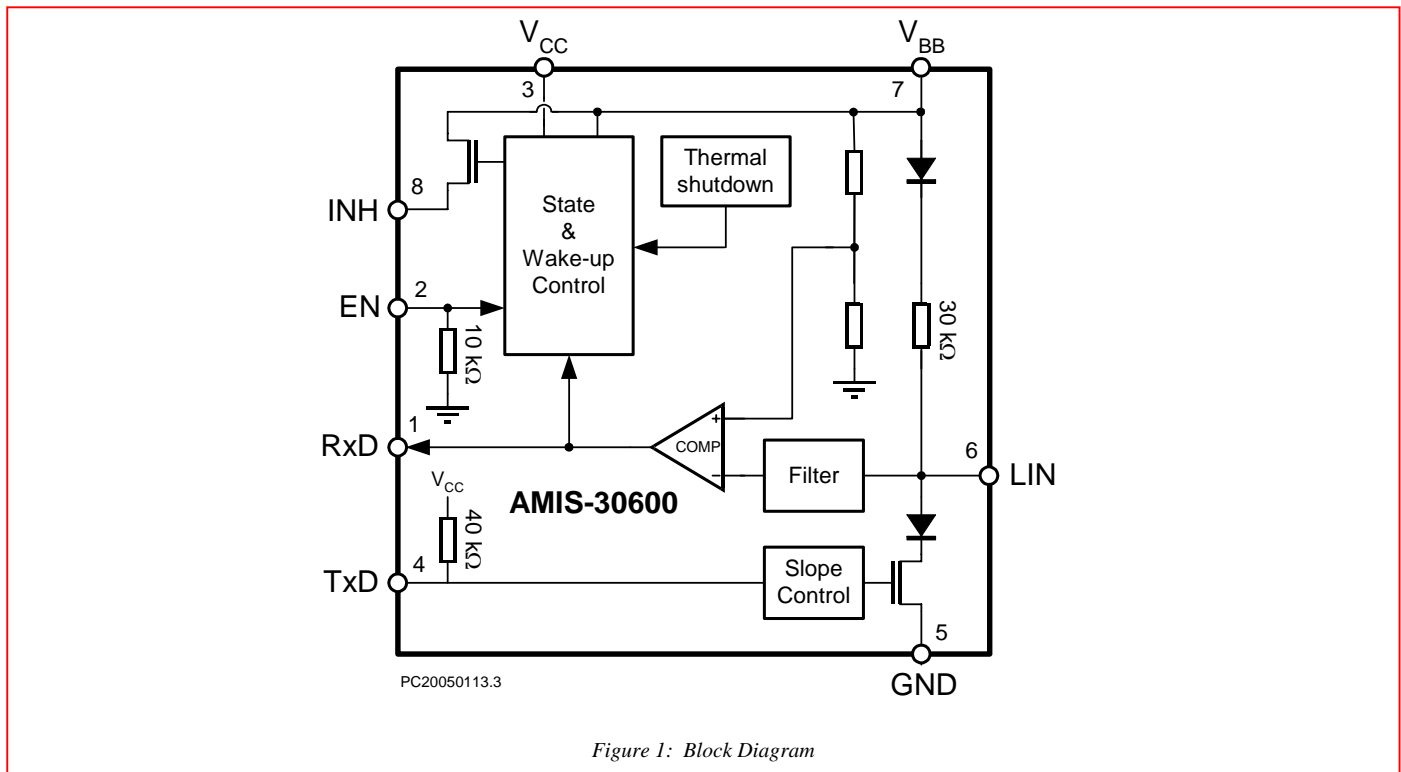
$V_{CC}$
$V_{BB}$
3
7
Thermal shutdown
8
INH
State & Wake-up Control
EN
2
10 kΩ
30 kΩ
1
RxD
+
COMP
-
Filter
6
LIN
$V_{CC}$
AMIS-30600
40 kΩ
TxD
4
Slope Control
5
GND
PC20050113.3

Figure 1: Block Diagram